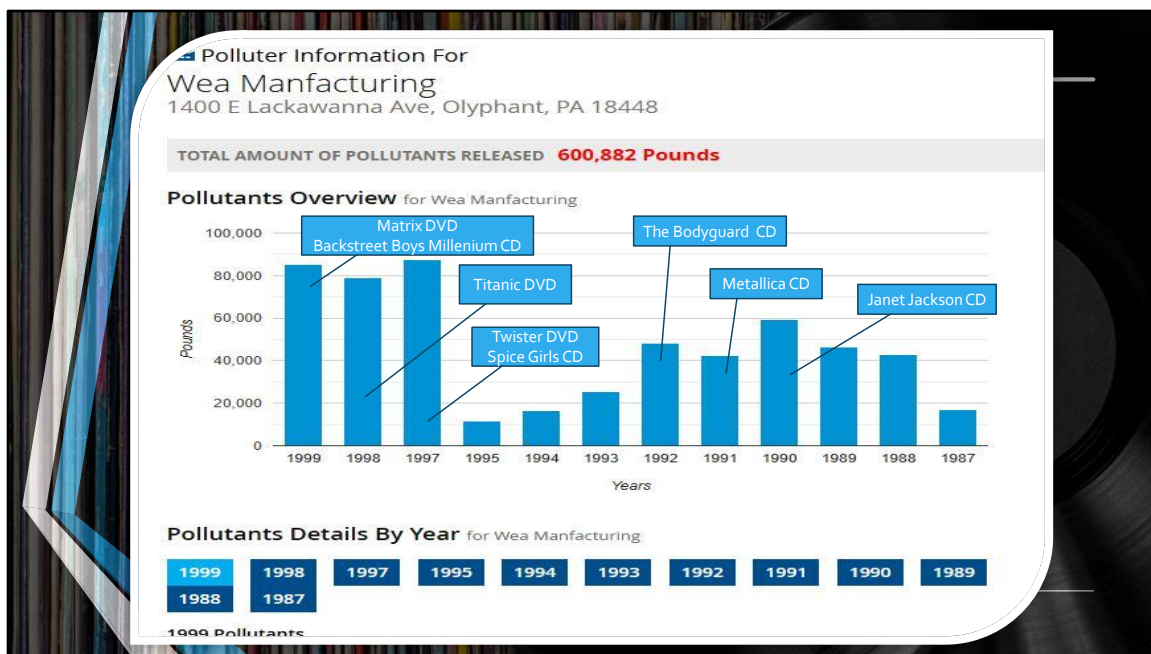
Polluter Information For
Wea Manfacturing
1400 E Lackawanna Ave, Olyphant, PA 18448

TOTAL AMOUNT OF POLLUTANTS RELEASED 600,882 Pounds

Pollutants Overview for Wea Manfacturing

Matrix DVD
Backstreet Boys Millenium CD

Titanic DVD

Twister DVD
Spice Girls CD

The Bodyguard CD

Metallica CD

Janet Jackson CD

100,000
80,000
60,000
40,000
20,000
0

Pounds

1999 1998 1997 1995 1994 1993 1992 1991 1990 1989 1988 1987

Years

Pollutants Details By Year for Wea Manfacturing

| 1999 | 1998 | 1997 | 1995 | 1994 | 1993 | 1992 | 1991 | 1990 | 1989 |
|---|---|---|---|---|---|---|---|---|---|
| 1988 | 1987 | | | | | | | | |

1999 Pollutants